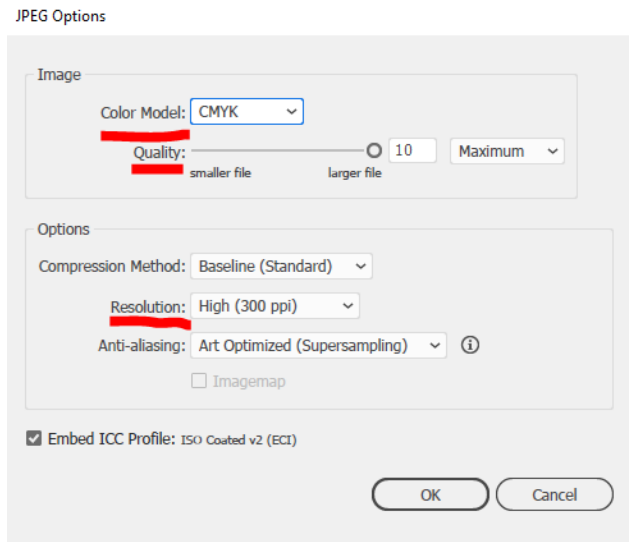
JPEG Options

Image

Color Model: CMYK

Quality: 10 Maximum

smaller file larger file

Options

Compression Method: Baseline (Standard)

Resolution: High (300 ppi)

Anti-aliasing: Art Optimized (Supersampling)

Imagemap

Embed ICC Profile: ISO Coated v2 (ECI)

OK

Cancel